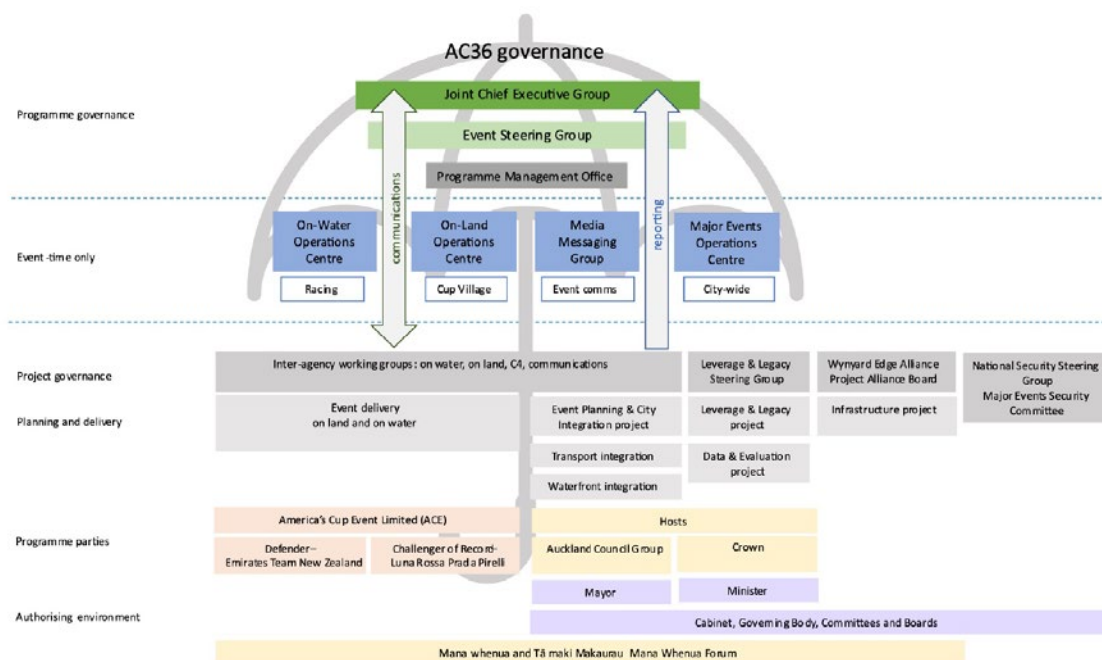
AC36 governance

Programme governance

Joint Chief Executive Group

Event Steering Group

Programme Management Office

communications

reporting

Event -time only

On-Water Operations Centre

Racing

On-Land Operations Centre

Cup Village

Media Messaging Group

Event comms

Major Events Operations Centre

City-wide

Project governance

Planning and delivery

Inter-agency working groups: on water, on land, C4, communications

Leverage & Legacy Steering Group

Wynyard Edge Alliance Project Alliance Board

National Security Steering Group
Major Events Security Committee

Event delivery on land and on water

Event Planning & City Integration project

Leverage & Legacy project

Infrastructure project

Transport integration

Data & Evaluation project

Waterfront integration

Programme parties

America's Cup Event Limited (ACE)

Defender– Emirates Team New Zealand

Challenger of Record– Luna Rossa Prada Pirelli

Hosts

Auckland Council Group

Crown

Mayor

Minister

Authorising environment

Cabinet, Governing Body, Committees and Boards

Mana whenua and Tāmaki Makaurau Mana Whenua Forum